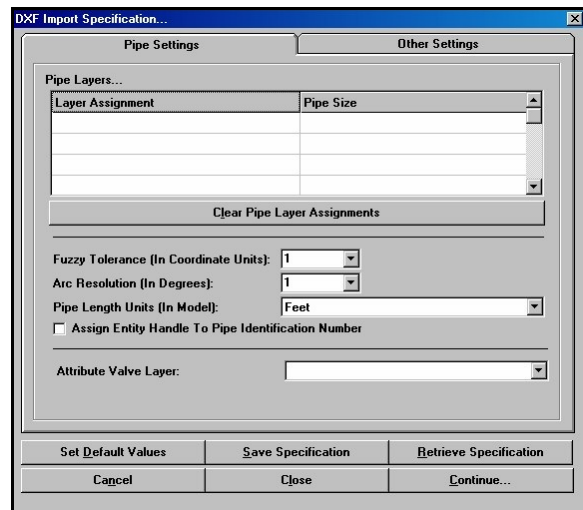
DXF Import Specification...

Pipe Settings

Other Settings

Pipe Layers...

| Layer Assignment | Pipe Size |
|---|---|
| | |
| | |
| | |
| | |

Clear Pipe Layer Assignments

Fuzzy Tolerance (In Coordinate Units): 1

Arc Resolution (In Degrees): 1

Pipe Length Units (In Model): Feet

Assign Entity Handle To Pipe Identification Number

Attribute Valve Layer:

Set Default Values

Save Specification

Retrieve Specification

Cancel

Close

Continue...